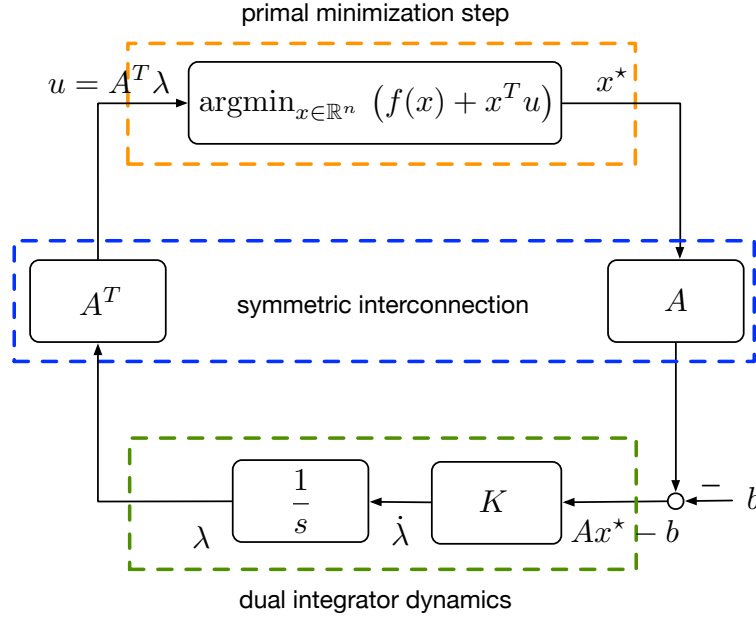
primal minimization step

$u = A^T\lambda$

$\text{argmin}_{x\in\mathbb{R}^n} \ \left(f(x) + x^T u\right)$

$x^\star$

$A^T$

symmetric interconnection

$A$

$\frac{1}{s}$

$K$

$-$

$b$

$\lambda$

$\dot{\lambda}$

$Ax^\star - b$

dual integrator dynamics